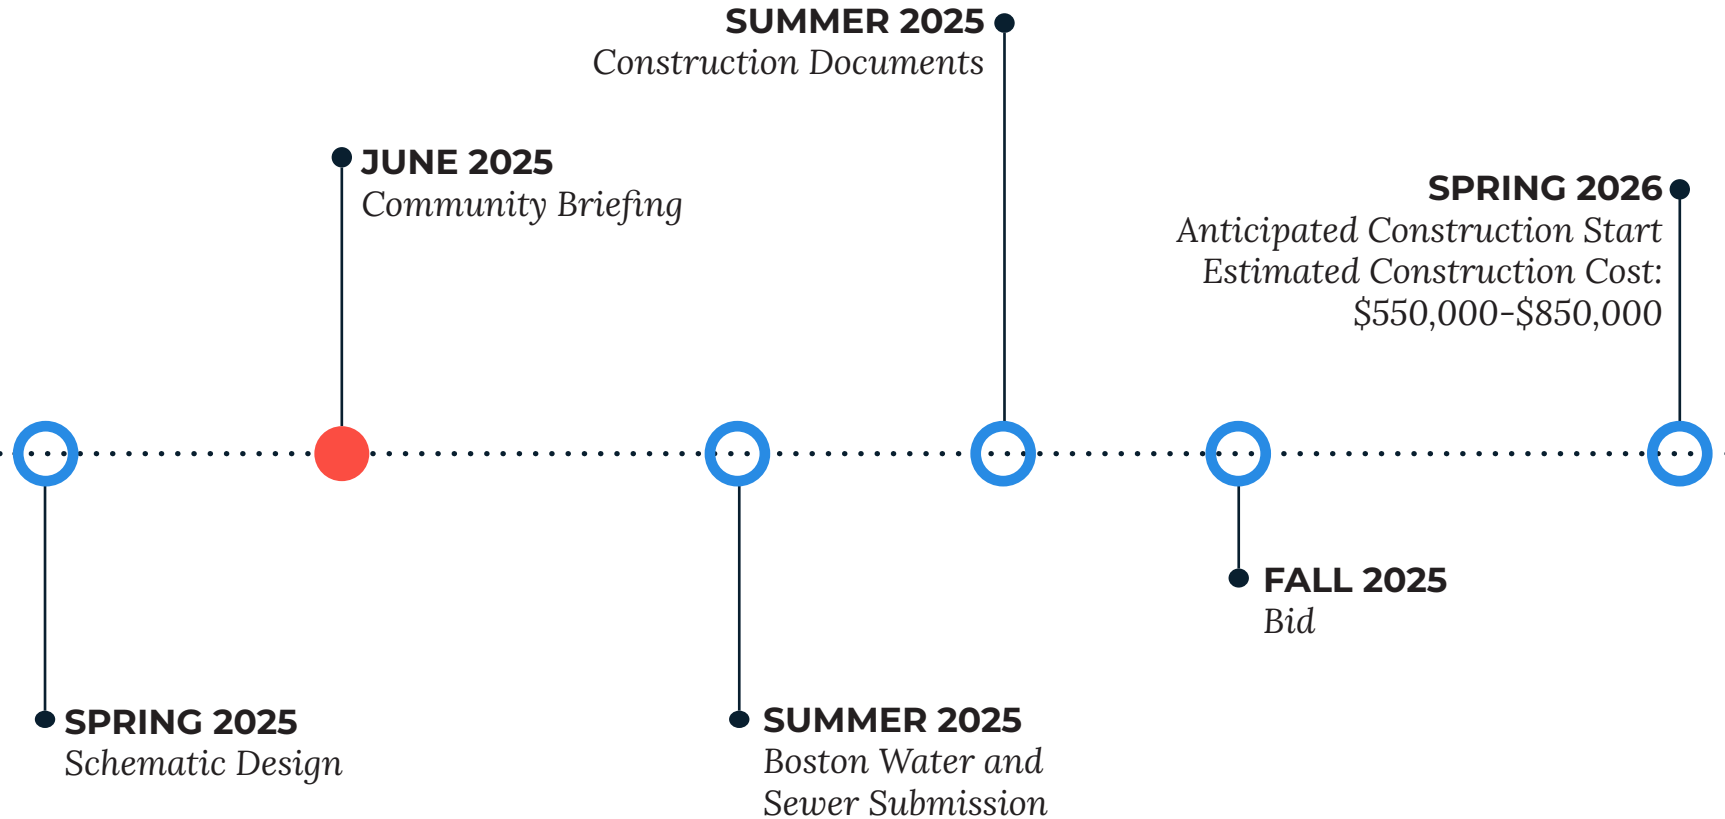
SPRING 2025
Schematic Design

JUNE 2025
Community Briefing

SUMMER 2025
Boston Water and Sewer Submission

SUMMER 2025
Construction Documents

FALL 2025
Bid

SPRING 2026
Anticipated Construction Start
Estimated Construction Cost:
\$550,000-\$850,000